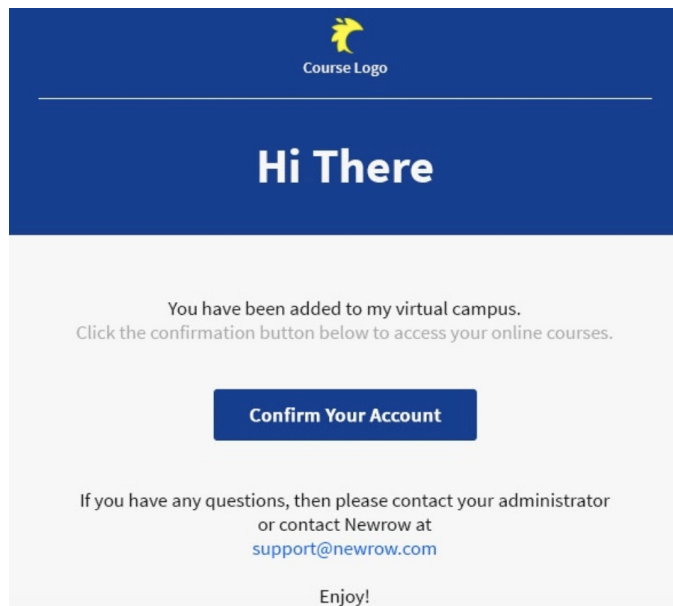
Course Logo

Hi There

You have been added to my virtual campus.
Click the confirmation button below to access your online courses.

Confirm Your Account

If you have any questions, then please contact your administrator or contact Newrow at
support@newrow.com

Enjoy!